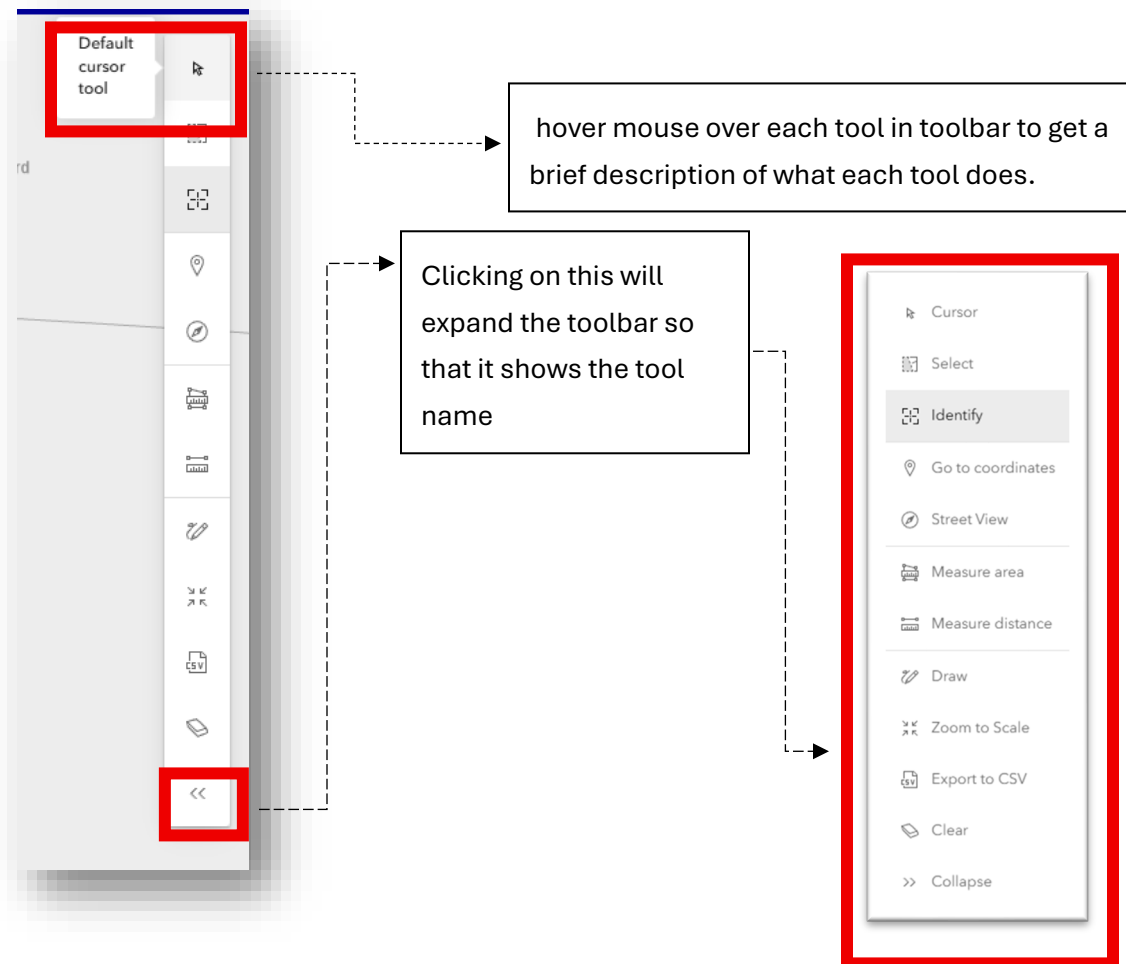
Default cursor tool

rd

hover mouse over each tool in toolbar to get a brief description of what each tool does.

Clicking on this will expand the toolbar so that it shows the tool name

<<

Cursor
Select
Identify
Go to coordinates
Street View
Measure area
Measure distance
Draw
Zoom to Scale
Export to CSV
Clear
>> Collapse